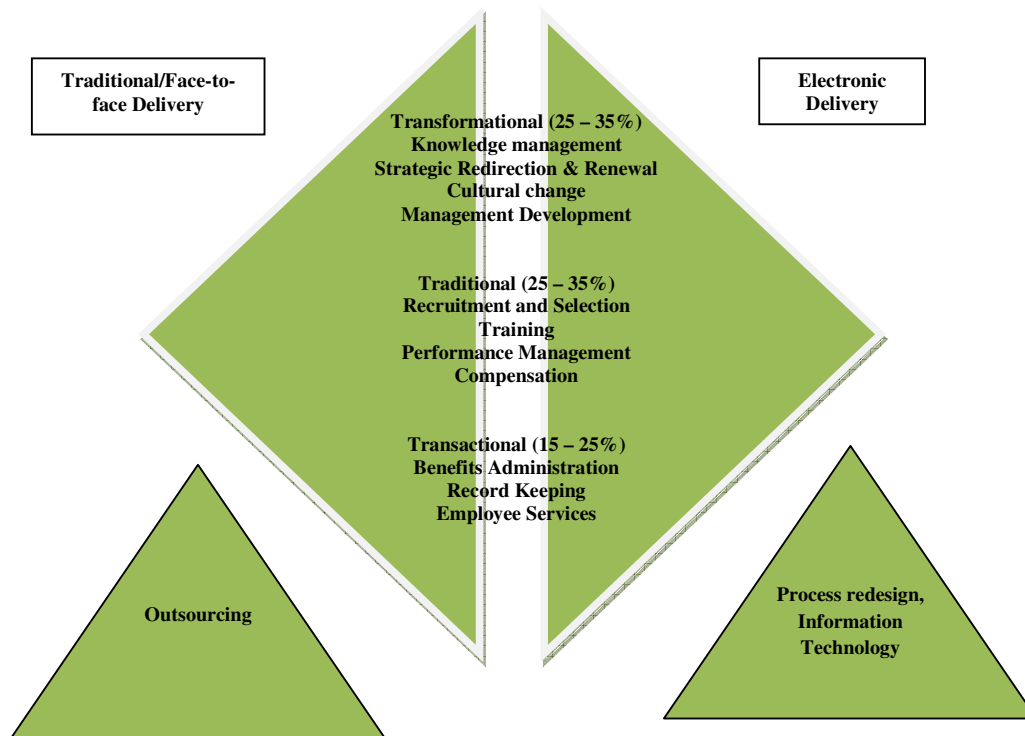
Traditional/Face-to-face Delivery

Electronic Delivery

Transformational (25 – 35%)
Knowledge management
Strategic Redirection & Renewal
Cultural change
Management Development

Traditional (25 – 35%)
Recruitment and Selection
Training
Performance Management
Compensation

Transactional (15 – 25%)
Benefits Administration
Record Keeping
Employee Services

Outsourcing

Process redesign, Information Technology